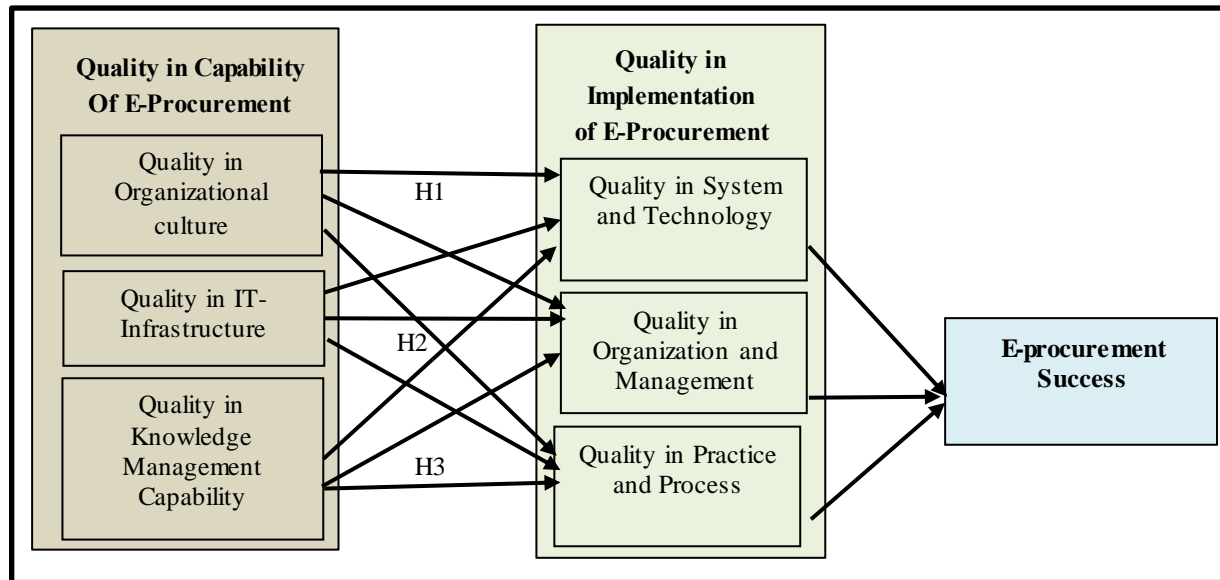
Quality in Capability Of E-Procurement

Quality in Organizational culture

Quality in IT-Infrastructure

Quality in Knowledge Management Capability

H1

H2

H3

Quality in Implementation of E-Procurement

Quality in System and Technology

Quality in Organization and Management

Quality in Practice and Process

E-procurement Success